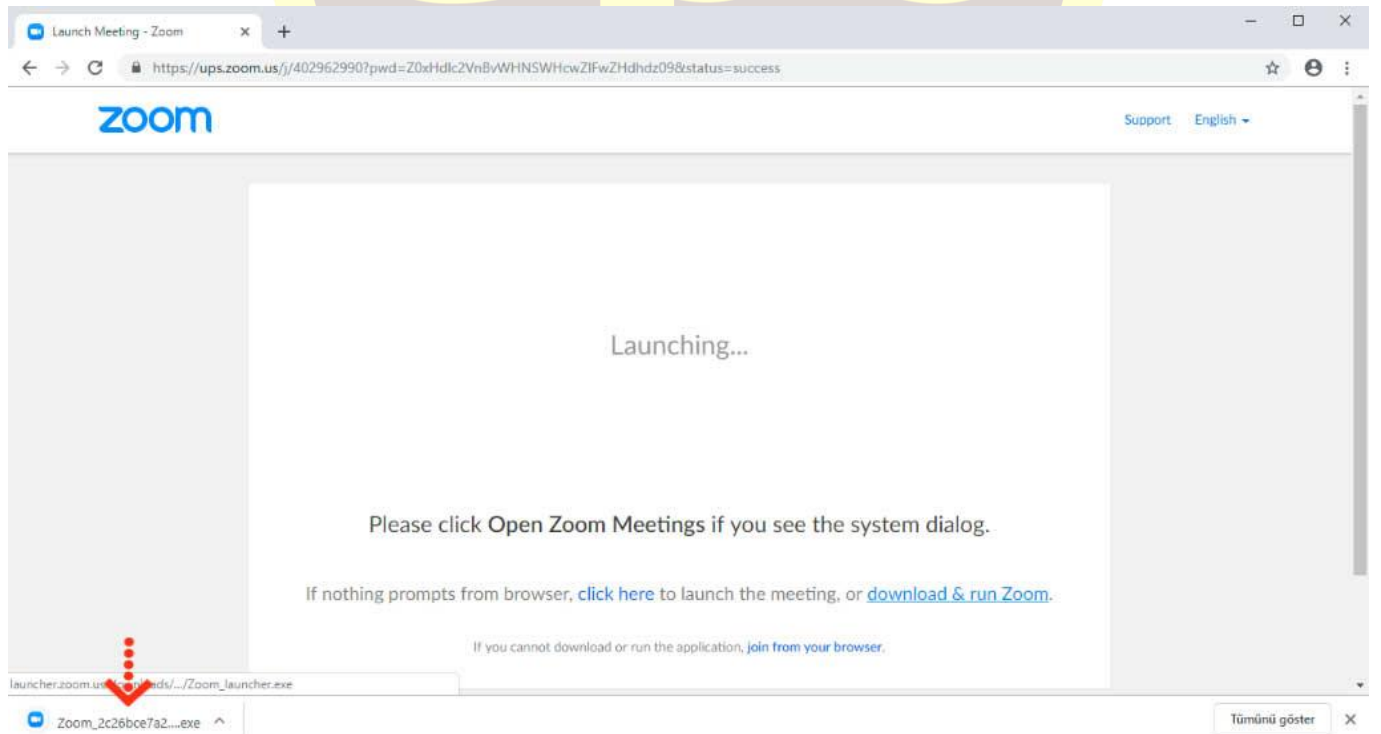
Launch Meeting - Zoom ×

https://ups.zoom.us/j/402962990?pwd=Z0xHdlc2VnBvWHNSWHcwZlFwZHdhdz09&status=success

zoom

Support English

Launching...

Please click Open Zoom Meetings if you see the system dialog.

If nothing prompts from browser, click here to launch the meeting, or download & run Zoom.

If you cannot download or run the application, join from your browser.

launcher.zoom.us/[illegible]ads/.../Zoom_launcher.exe

Zoom_2c26bce7a2....exe

Tümünü göster ×